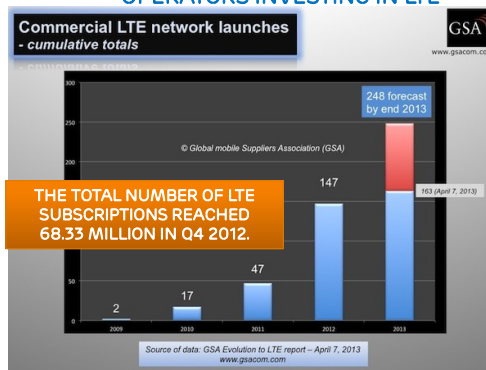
OPERATORS INVESTING IN LTE

Commercial LTE network launches
- cumulative totals

GSA
www.gsacom.com

300
250
200
150
100
50
0

248 forecast by end 2013

© Global mobile Suppliers Association (GSA)

THE TOTAL NUMBER OF LTE SUBSCRIPTIONS REACHED 68.33 MILLION IN Q4 2012.

2
17
47
147
163 (April 7, 2013)

2009
2010
2011
2012
2013

Source of data: GSA Evolution to LTE report – April 7, 2013
www.gsacom.com